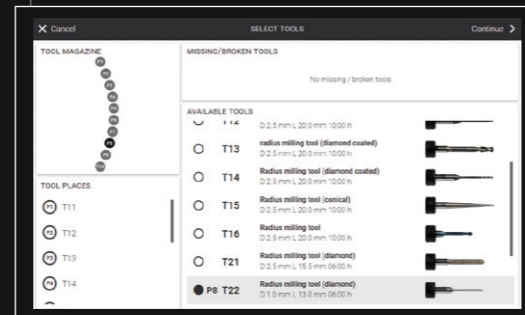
✕ Cancel

SELECT TOOLS

Continue >

TOOL MAGAZINE

P1
P2
P3
P4
P5
P6
P7
P8
P9

TOOL PLACES

P1 T11

P2 T12

P3 T13

P4 T14

MISSING/BROKEN TOOLS

No missing / broken tools

AVAILABLE TOOLS

T12
D 2.5 mm L 20.0 mm 10:00 h

T13 radius milling tool (diamond coated)
D 2.5 mm L 20.0 mm 10:00 h

T14 Radius milling tool (diamond coated)
D 2.5 mm L 20.0 mm 10:00 h

T15 Radius milling tool (conical)
D 2.5 mm L 20.0 mm 10:00 h

T16 Radius milling tool
D 2.5 mm L 20.0 mm 10:00 h

T21 Radius milling tool (diamond)
D 2.5 mm L 15.5 mm 06:00 h

P8 T22 Radius milling tool (diamond)
D 1.0 mm L 13.0 mm 06:00 h